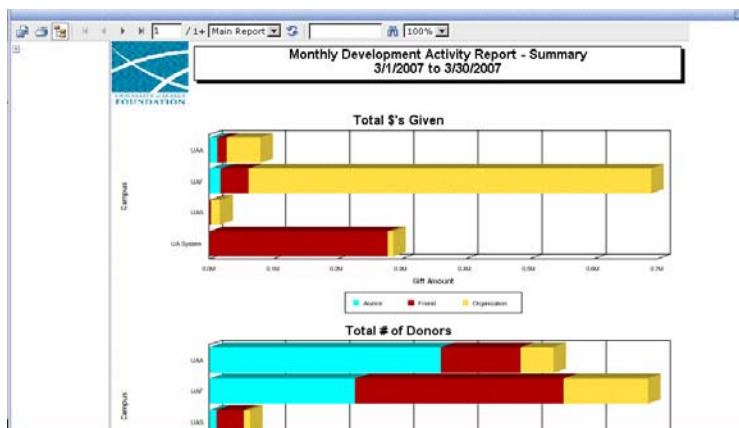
1 / 1+ Main Report 100%

FOUNDATION

Monthly Development Activity Report - Summary
3/1/2007 to 3/30/2007

Total $'s Given

Campus

UAA

UAF

UAS

UA System

0.0M 0.1M 0.2M 0.3M 0.4M 0.5M 0.6M 0.7M

Gift Amount

Alumni Friend Organization

Total # of Donors

Campus

UAA

UAF

UAS